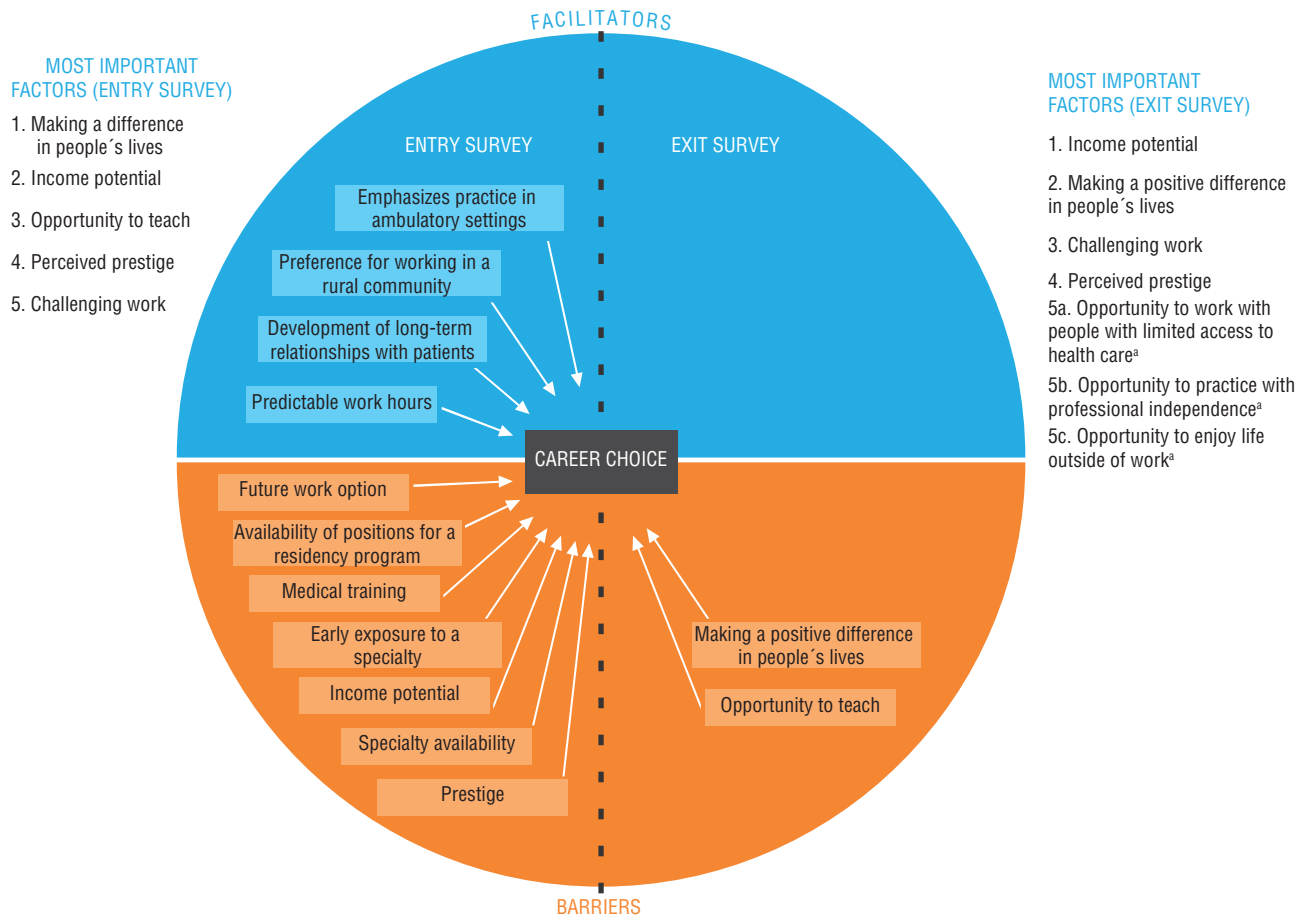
FACILITATORS

MOST IMPORTANT FACTORS (ENTRY SURVEY)

1. Making a difference in people´s lives
2. Income potential
3. Opportunity to teach
4. Perceived prestige
5. Challenging work

ENTRY SURVEY

EXIT SURVEY

Emphasizes practice in ambulatory settings

Preference for working in a rural community

Development of long-term relationships with patients

Predictable work hours

CAREER CHOICE

MOST IMPORTANT FACTORS (EXIT SURVEY)

1. Income potential
2. Making a positive difference in people´s lives
3. Challenging work
4. Perceived prestige
5a. Opportunity to work with people with limited access to health care$^{a}$
5b. Opportunity to practice with professional independence$^{a}$
5c. Opportunity to enjoy life outside of work$^{a}$

Future work option

Availability of positions for a residency program

Medical training

Early exposure to a specialty

Income potential

Specialty availability

Prestige

Making a positive difference in people´s lives

Opportunity to teach

BARRIERS